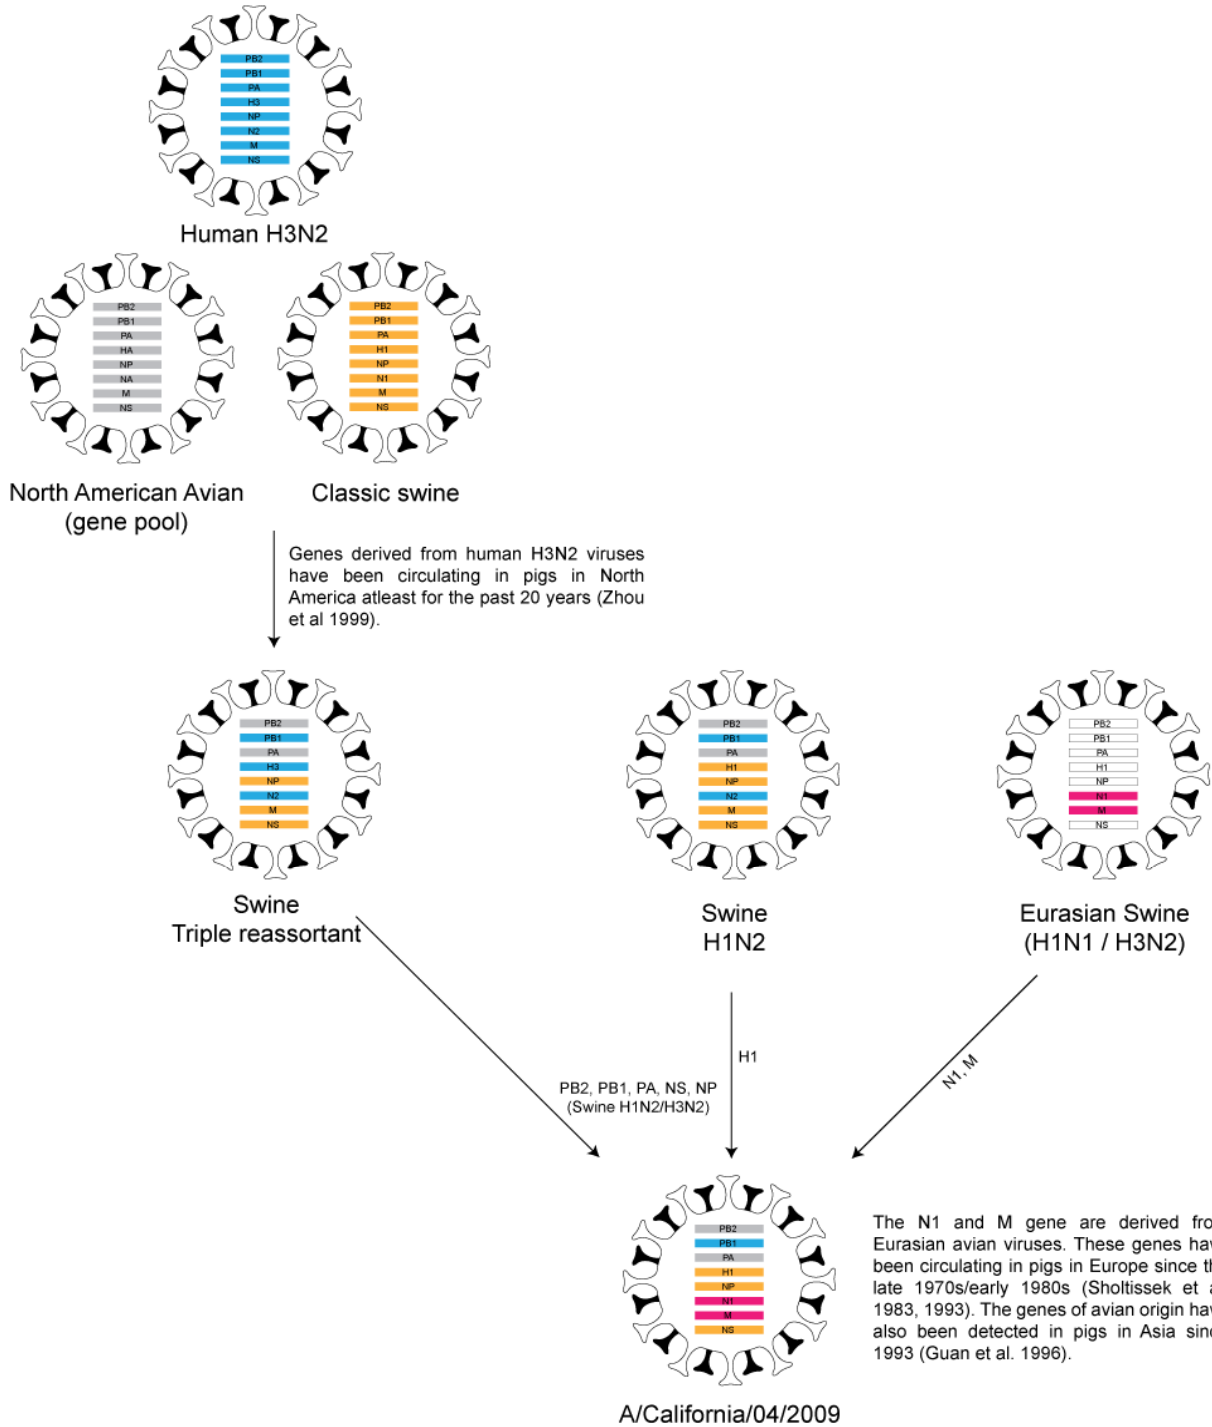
PB2
PB1
PA
H3
NP
N2
M
NS

Human H3N2

PB2
PB1
PA
HA
NP
NA
M
NS

North American Avian (gene pool)

PB2
PB1
PA
H1
NP
N1
M
NS

Classic swine

Genes derived from human H3N2 viruses have been circulating in pigs in North America atleast for the past 20 years (Zhou et al 1999).

PB2
PB1
PA
H3
NP
N2
M
NS

Swine Triple reassortant

PB2
PB1
PA
H1
NP
N2
M
NS

Swine H1N2

PB2
PB1
PA
H1
NP
N1
M
NS

Eurasian Swine (H1N1 / H3N2)

PB2, PB1, PA, NS, NP (Swine H1N2/H3N2)

H1

N1, M

PB2
PB1
PA
H1
NP
N1
M
NS

A/California/04/2009

The N1 and M gene are derived fro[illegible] Eurasian avian viruses. These genes hav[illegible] been circulating in pigs in Europe since t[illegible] late 1970s/early 1980s (Sholtissek et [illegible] 1983, 1993). The genes of avian origin hav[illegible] also been detected in pigs in Asia sinc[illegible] 1993 (Guan et al. 1996).